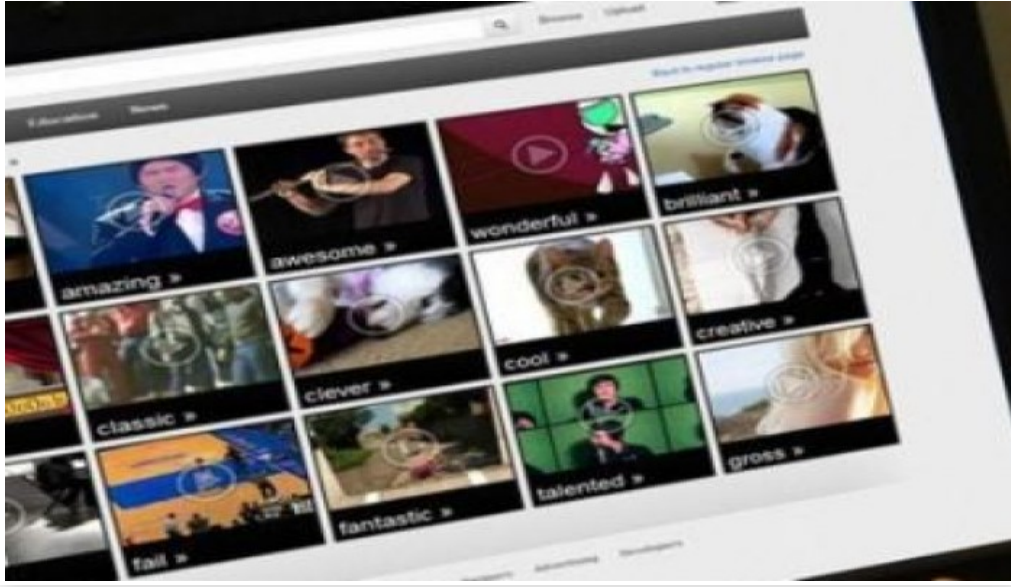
Browse Upload

Back to regular browse page

Educational News

amazing »

awesome »

wonderful »

brilliant »

classic »

clever »

cool »

creative »

fail »

fantastic »

talented »

gross »

Support Advertising Developers